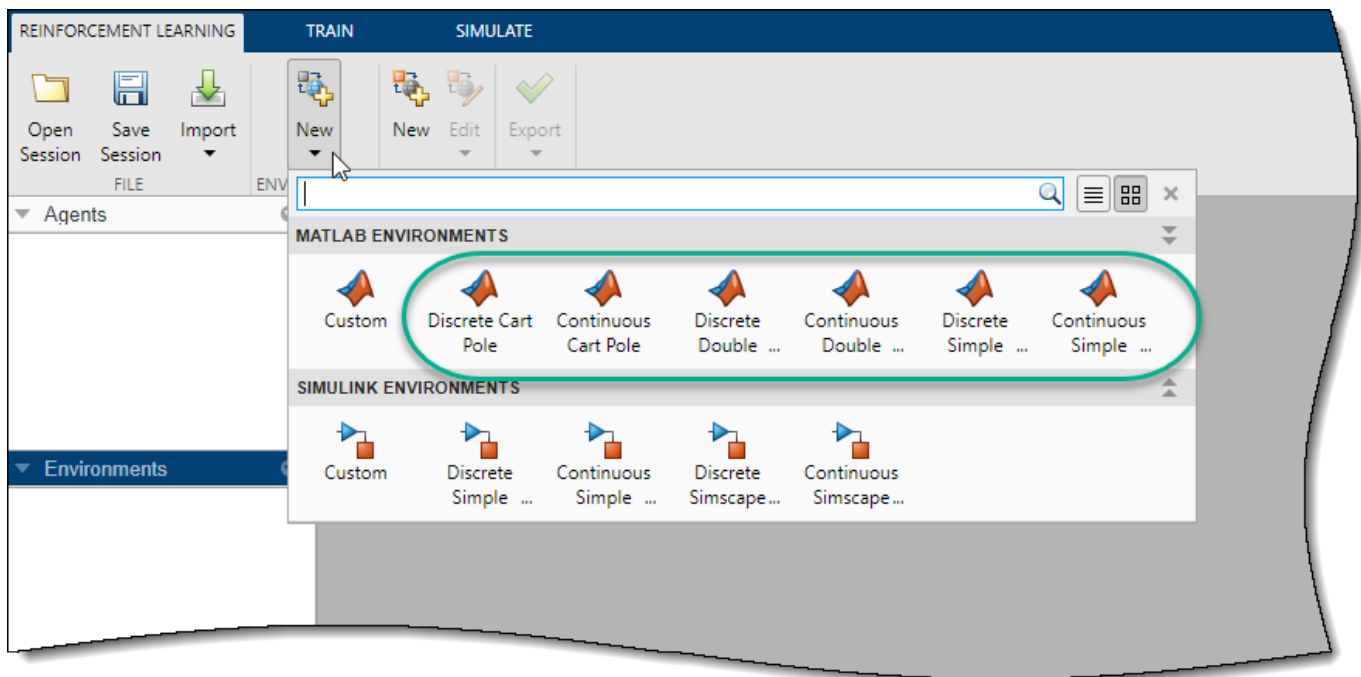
REINFORCEMENT LEARNING TRAIN SIMULATE

Open Session
Save Session
Import
FILE
ENV
New
New
Edit
Export

Agents

MATLAB ENVIRONMENTS

Custom
Discrete Cart Pole
Continuous Cart Pole
Discrete Double ...
Continuous Double ...
Discrete Simple ...
Continuous Simple ...

SIMULINK ENVIRONMENTS

Custom
Discrete Simple ...
Continuous Simple ...
Discrete Simscape ...
Continuous Simscape ...

Environments